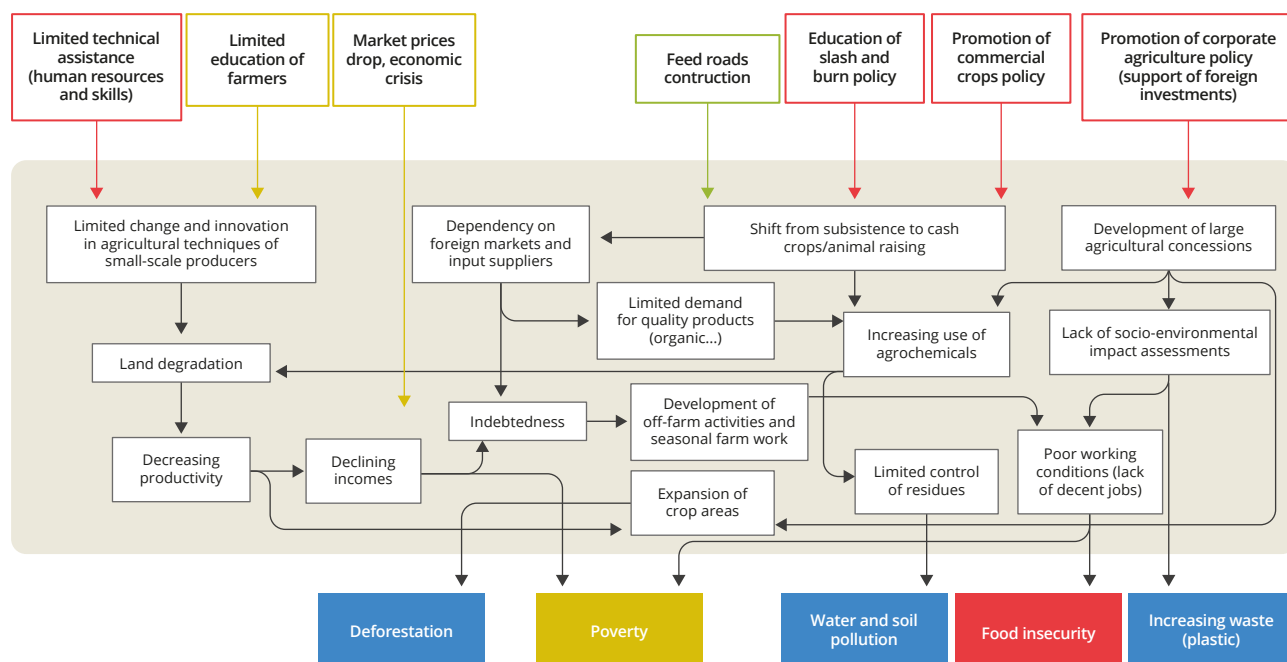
Limited technical assistance (human resources and skills)

Limited education of farmers

Market prices drop, economic crisis

Feed roads contruction

Education of slash and burn policy

Promotion of commercial crops policy

Promotion of corporate agriculture policy (support of foreign investments)

Limited change and innovation in agricultural techniques of small-scale producers

Dependency on foreign markets and input suppliers

Shift from subsistence to cash crops/animal raising

Development of large agricultural concessions

Limited demand for quality products (organic...)

Increasing use of agrochemicals

Lack of socio-environmental impact assessments

Land degradation

Indebtedness

Development of off-farm activities and seasonal farm work

Decreasing productivity

Declining incomes

Limited control of residues

Poor working conditions (lack of decent jobs)

Expansion of crop areas

Deforestation

Poverty

Water and soil pollution

Food insecurity

Increasing waste (plastic)